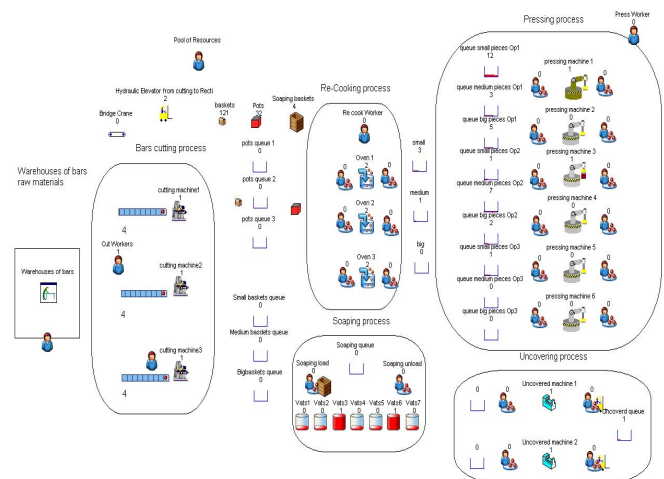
Pool of Resources

Hydraulic Elevator from cutting to Recti
2

Bridge Crane
0

baskets
121

Pots
32

Soaping baskets
4

Warehouses of bars raw materials

Bars cutting process

Warehouses of bars

cutting machine1
1

4

Cut Workers
1

cutting machine2
1

4

cutting machine3
1

4

pots queue 1
0

pots queue 2
0

pots queue 3
0

Small baskets queue
0

Medium baskets queue
0

Bigbaskets queue
0

Re-Cooking process

Re cook Worker
0

Oven 1
2

0

0

Oven 2
2

0

0

Oven 3
2

0

0

small
3

medium
1

big
0

Soaping process

Soaping queue
0

Soaping load
0

Soaping unload
0

Vats1 Vats2 Vats3 Vats4 Vats5 Vats6 Vats7
0 0 1 0 0 1 0

Pressing process

Press Worker
0

queue small pieces Op1
12

pressing machine 1
1

0

0

queue medium pieces Op1
3

pressing machine 2
1

0

0

queue big pieces Op1
5

queue small pieces Op2
1

pressing machine 3
1

0

0

queue medium pieces Op2
7

pressing machine 4
0

0

0

queue big pieces Op2
2

queue small pieces Op3
1

pressing machine 5
0

0

0

queue medium pieces Op3
0

pressing machine 6
0

0

0

queue big pieces Op3
0

Uncovering process

0

0

Uncovered machine 1
1

0

Uncoverd queue
1

0

0

Uncovered machine 2
1

0